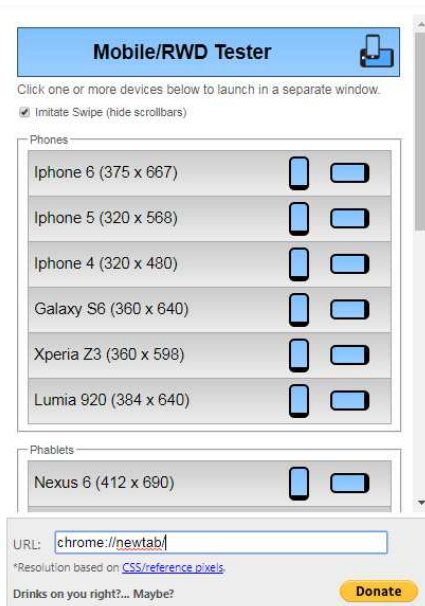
Mobile/RWD Tester

Click one or more devices below to launch in a separate window.

Imitate Swipe (hide scrollbars)

Phones

Iphone 6 (375 x 667)

Iphone 5 (320 x 568)

Iphone 4 (320 x 480)

Galaxy S6 (360 x 640)

Xperia Z3 (360 x 598)

Lumia 920 (384 x 640)

Phablets

Nexus 6 (412 x 690)

URL: chrome://newtab/

*Resolution based on CSS/reference pixels.

Drinks on you right?... Maybe?

Donate